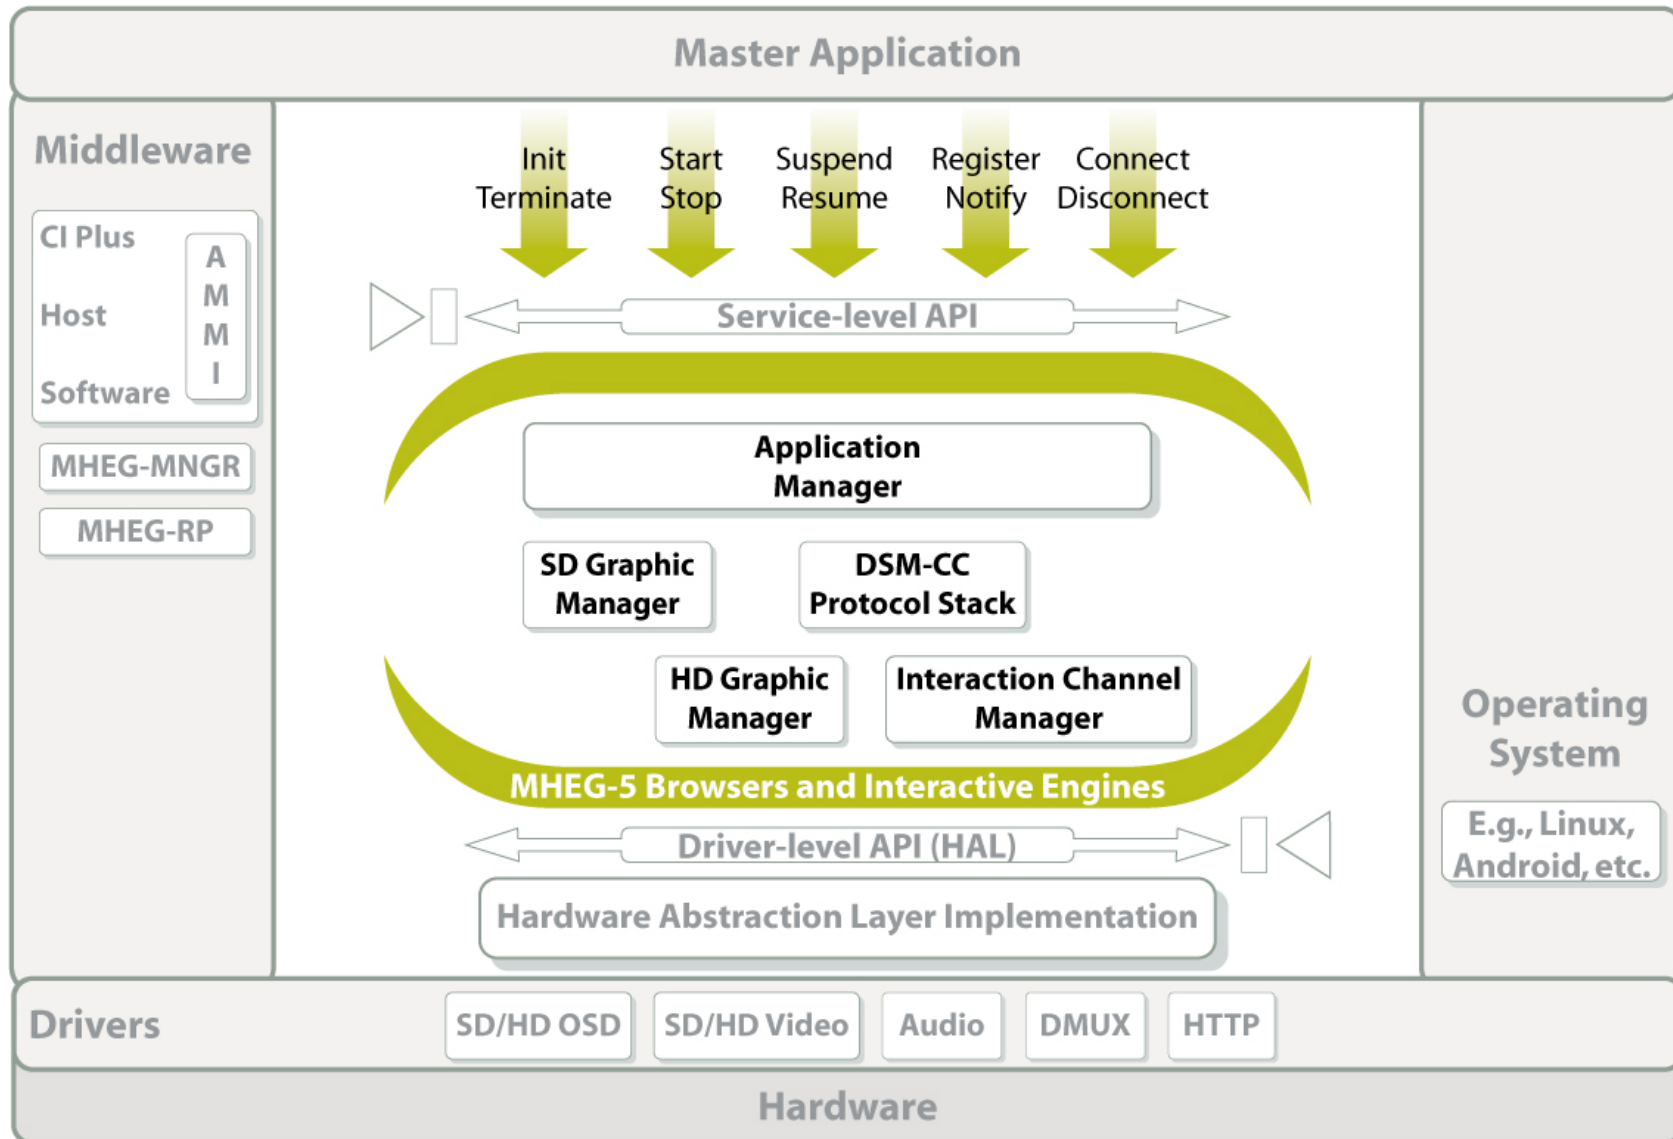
Master Application

Middleware

CI Plus

Host

Software

A
M
M
I

MHEG-MNGR

MHEG-RP

Init
Terminate

Start
Stop

Suspend
Resume

Register
Notify

Connect
Disconnect

Service-level API

Application Manager

SD Graphic Manager

DSM-CC Protocol Stack

HD Graphic Manager

Interaction Channel Manager

MHEG-5 Browsers and Interactive Engines

Driver-level API (HAL)

Hardware Abstraction Layer Implementation

Operating System

E.g., Linux, Android, etc.

Drivers

SD/HD OSD

SD/HD Video

Audio

DMUX

HTTP

Hardware